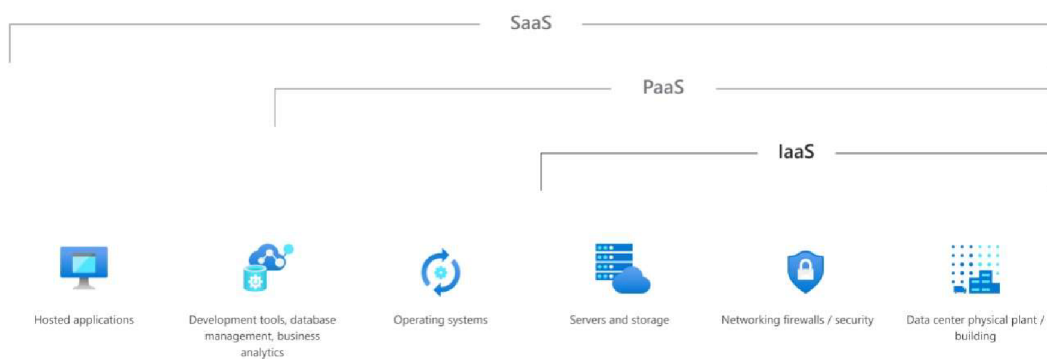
SaaS

PaaS

IaaS

Hosted applications

Development tools, database management, business analytics

Operating systems

Servers and storage

Networking firewalls / security

Data center physical plant / building